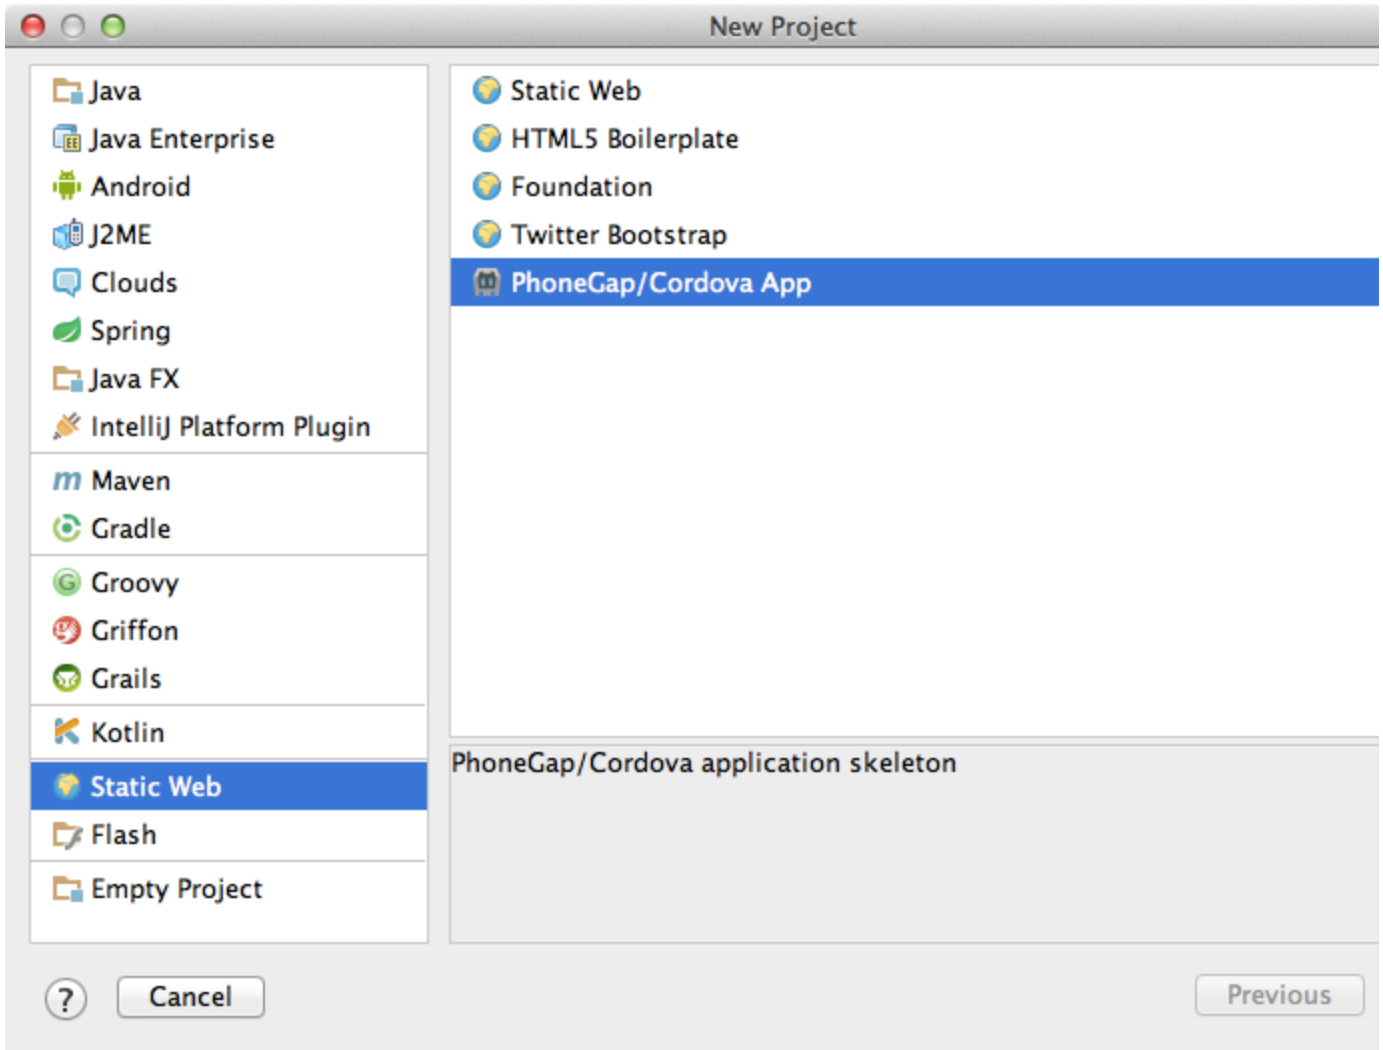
New Project

Java
Java Enterprise
Android
J2ME
Clouds
Spring
Java FX
IntelliJ Platform Plugin
Maven
Gradle
Groovy
Griffon
Grails
Kotlin
Static Web
Flash
Empty Project

Static Web
HTML5 Boilerplate
Foundation
Twitter Bootstrap
PhoneGap/Cordova App

PhoneGap/Cordova application skeleton

?
Cancel
Previous